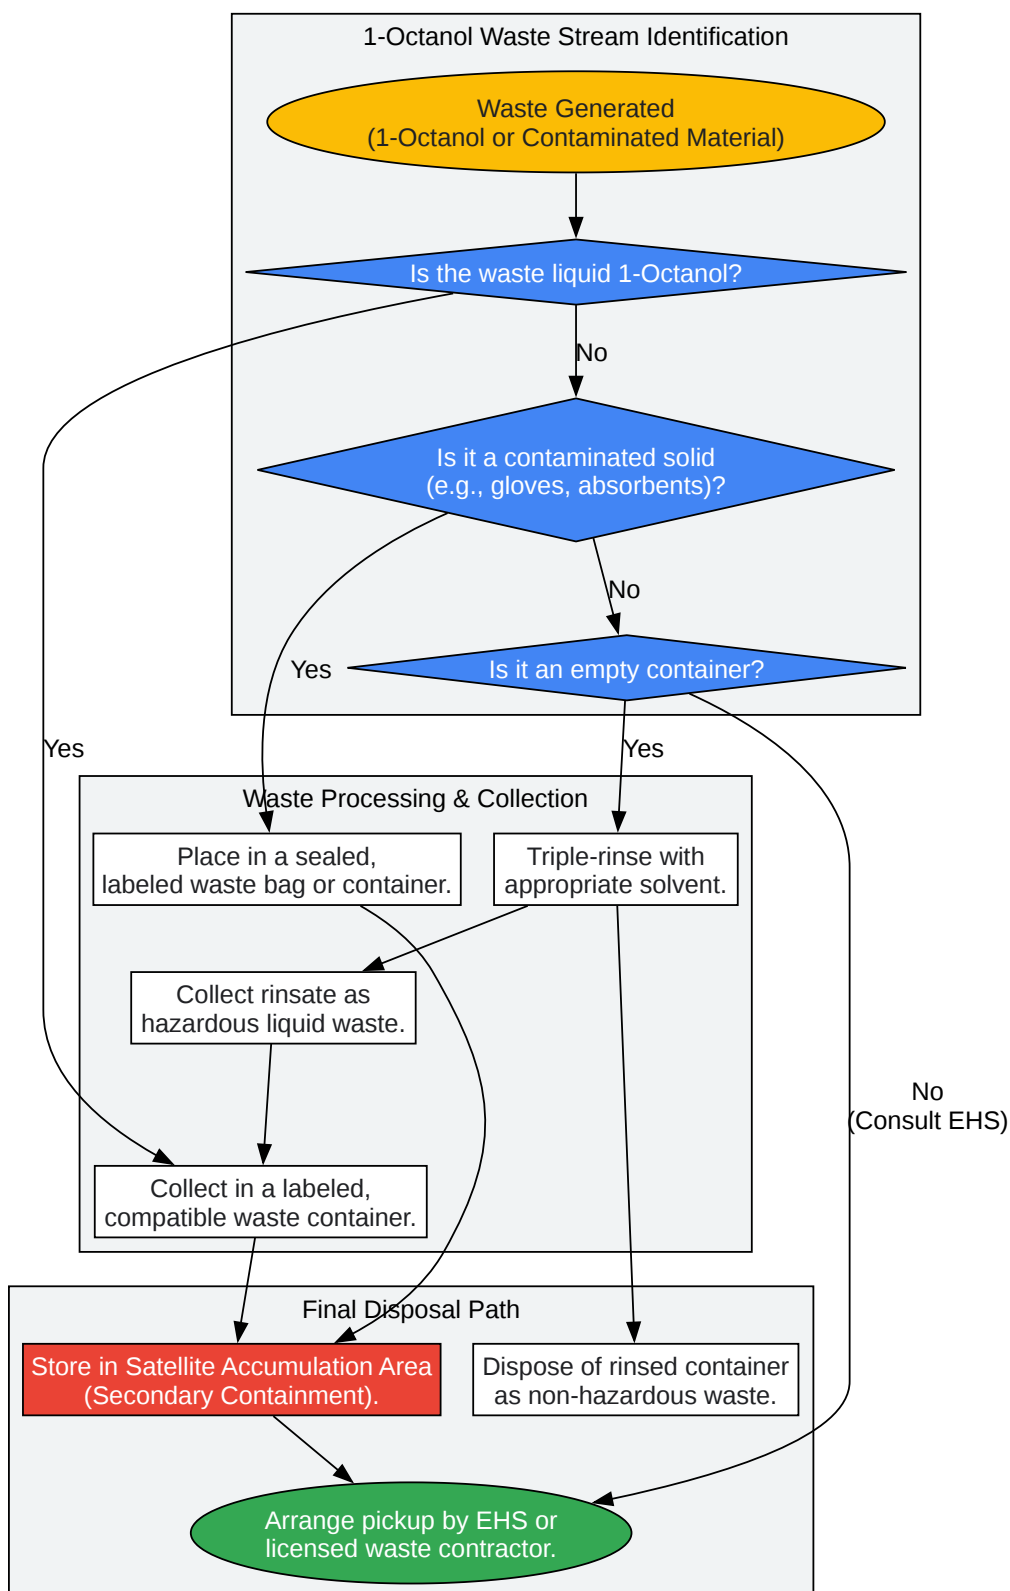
1-Octanol Waste Stream Identification

Waste Generated
(1-Octanol or Contaminated Material)

Is the waste liquid 1-Octanol?

No

Is it a contaminated solid
(e.g., gloves, absorbents)?

No

Yes

Is it an empty container?

Yes

Yes

Waste Processing & Collection

Place in a sealed,
labeled waste bag or container.

Triple-rinse with
appropriate solvent.

Collect rinsate as
hazardous liquid waste.

No
(Consult EHS)

Collect in a labeled,
compatible waste container.

Final Disposal Path

Store in Satellite Accumulation Area
(Secondary Containment).

Dispose of rinsed container
as non-hazardous waste.

Arrange pickup by EHS or
licensed waste contractor.